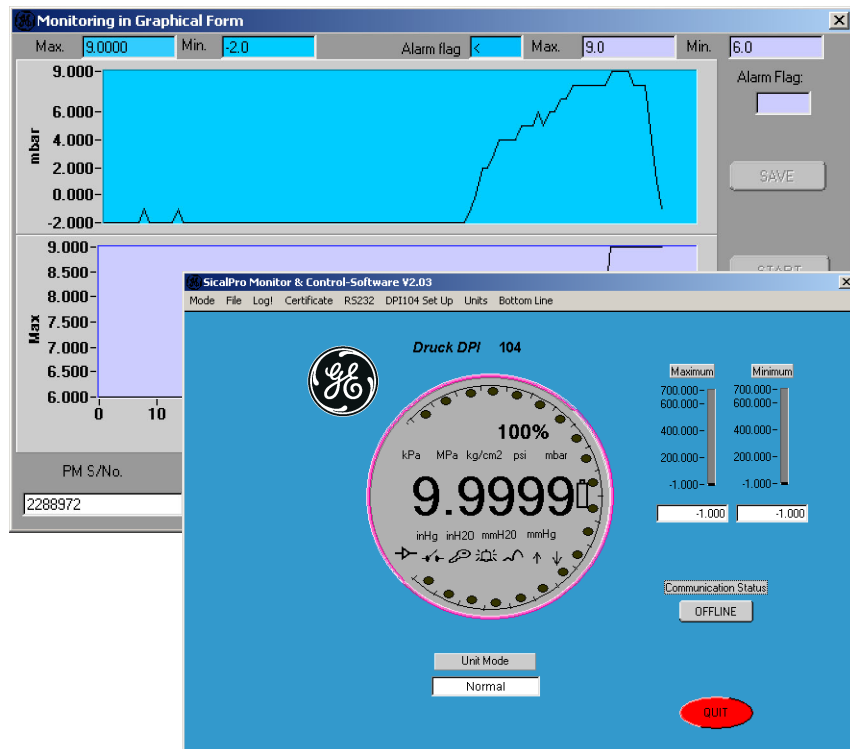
Monitoring in Graphical Form

Max. 9.0000 Min. -2.0 Alarm flag < Max. 9.0 Min. 6.0

Alarm Flag:

SAVE

START

9.000
6.000
4.000
2.000
0.000
-2.000
mbar

9.000
8.500
8.000
7.500
7.000
6.500
6.000
Max
0
10

PM S/No.
2288972

SicalPro Monitor & Control-Software V2.03

Mode File Log! Certificate RS232 DPI104 Set Up Units Bottom Line

Druck DPI 104

100%
kPa MPa kg/cm2 psi mbar
9.9999
inHg inH20 mmH20 mmHg

Maximum
700.000
600.000
400.000
200.000
-1.000
-1.000

Minimum
700.000
600.000
400.000
200.000
-1.000
-1.000

Communication Status
OFFLINE

Unit Mode
Normal

QUIT